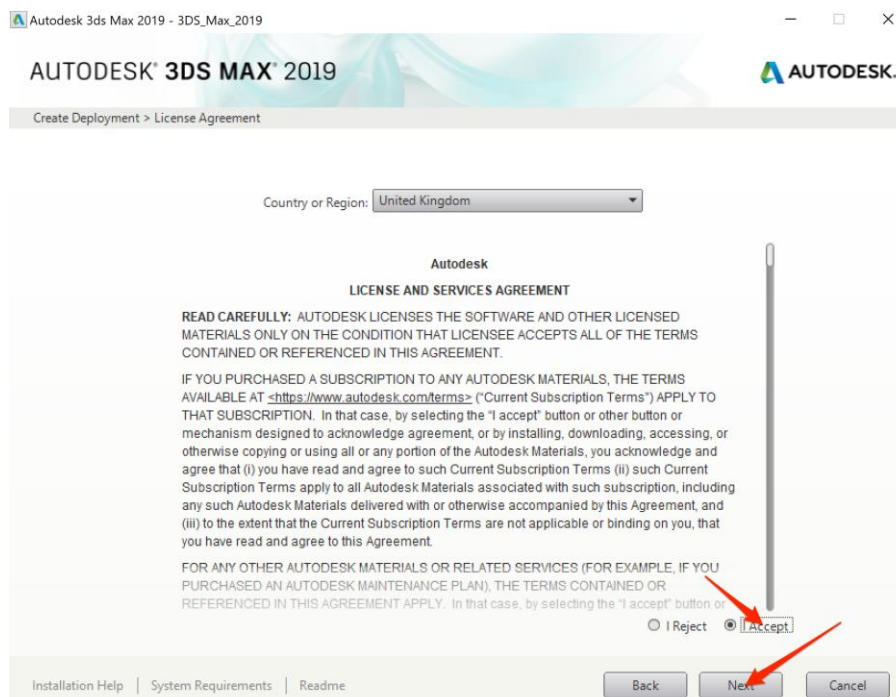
Autodesk 3ds Max 2019 - 3DS_Max_2019

AUTODESK® 3DS MAX® 2019

AUTODESK.

Create Deployment > License Agreement

Country or Region: United Kingdom

Autodesk

LICENSE AND SERVICES AGREEMENT

READ CAREFULLY: AUTODESK LICENSES THE SOFTWARE AND OTHER LICENSED MATERIALS ONLY ON THE CONDITION THAT LICENSEE ACCEPTS ALL OF THE TERMS CONTAINED OR REFERENCED IN THIS AGREEMENT.

IF YOU PURCHASED A SUBSCRIPTION TO ANY AUTODESK MATERIALS, THE TERMS AVAILABLE AT <https://www.autodesk.com/terms> ("Current Subscription Terms") APPLY TO THAT SUBSCRIPTION. In that case, by selecting the "I accept" button or other button or mechanism designed to acknowledge agreement, or by installing, downloading, accessing, or otherwise copying or using all or any portion of the Autodesk Materials, you acknowledge and agree that (i) you have read and agree to such Current Subscription Terms (ii) such Current Subscription Terms apply to all Autodesk Materials associated with such subscription, including any such Autodesk Materials delivered with or otherwise accompanied by this Agreement, and (iii) to the extent that the Current Subscription Terms are not applicable or binding on you, that you have read and agree to this Agreement.

FOR ANY OTHER AUTODESK MATERIALS OR RELATED SERVICES (FOR EXAMPLE, IF YOU PURCHASED AN AUTODESK MAINTENANCE PLAN), THE TERMS CONTAINED OR REFERENCED IN THIS AGREEMENT APPLY. In that case, by selecting the "I accept" button or

I Reject I Accept

Installation Help | System Requirements | Readme

Back Next Cancel